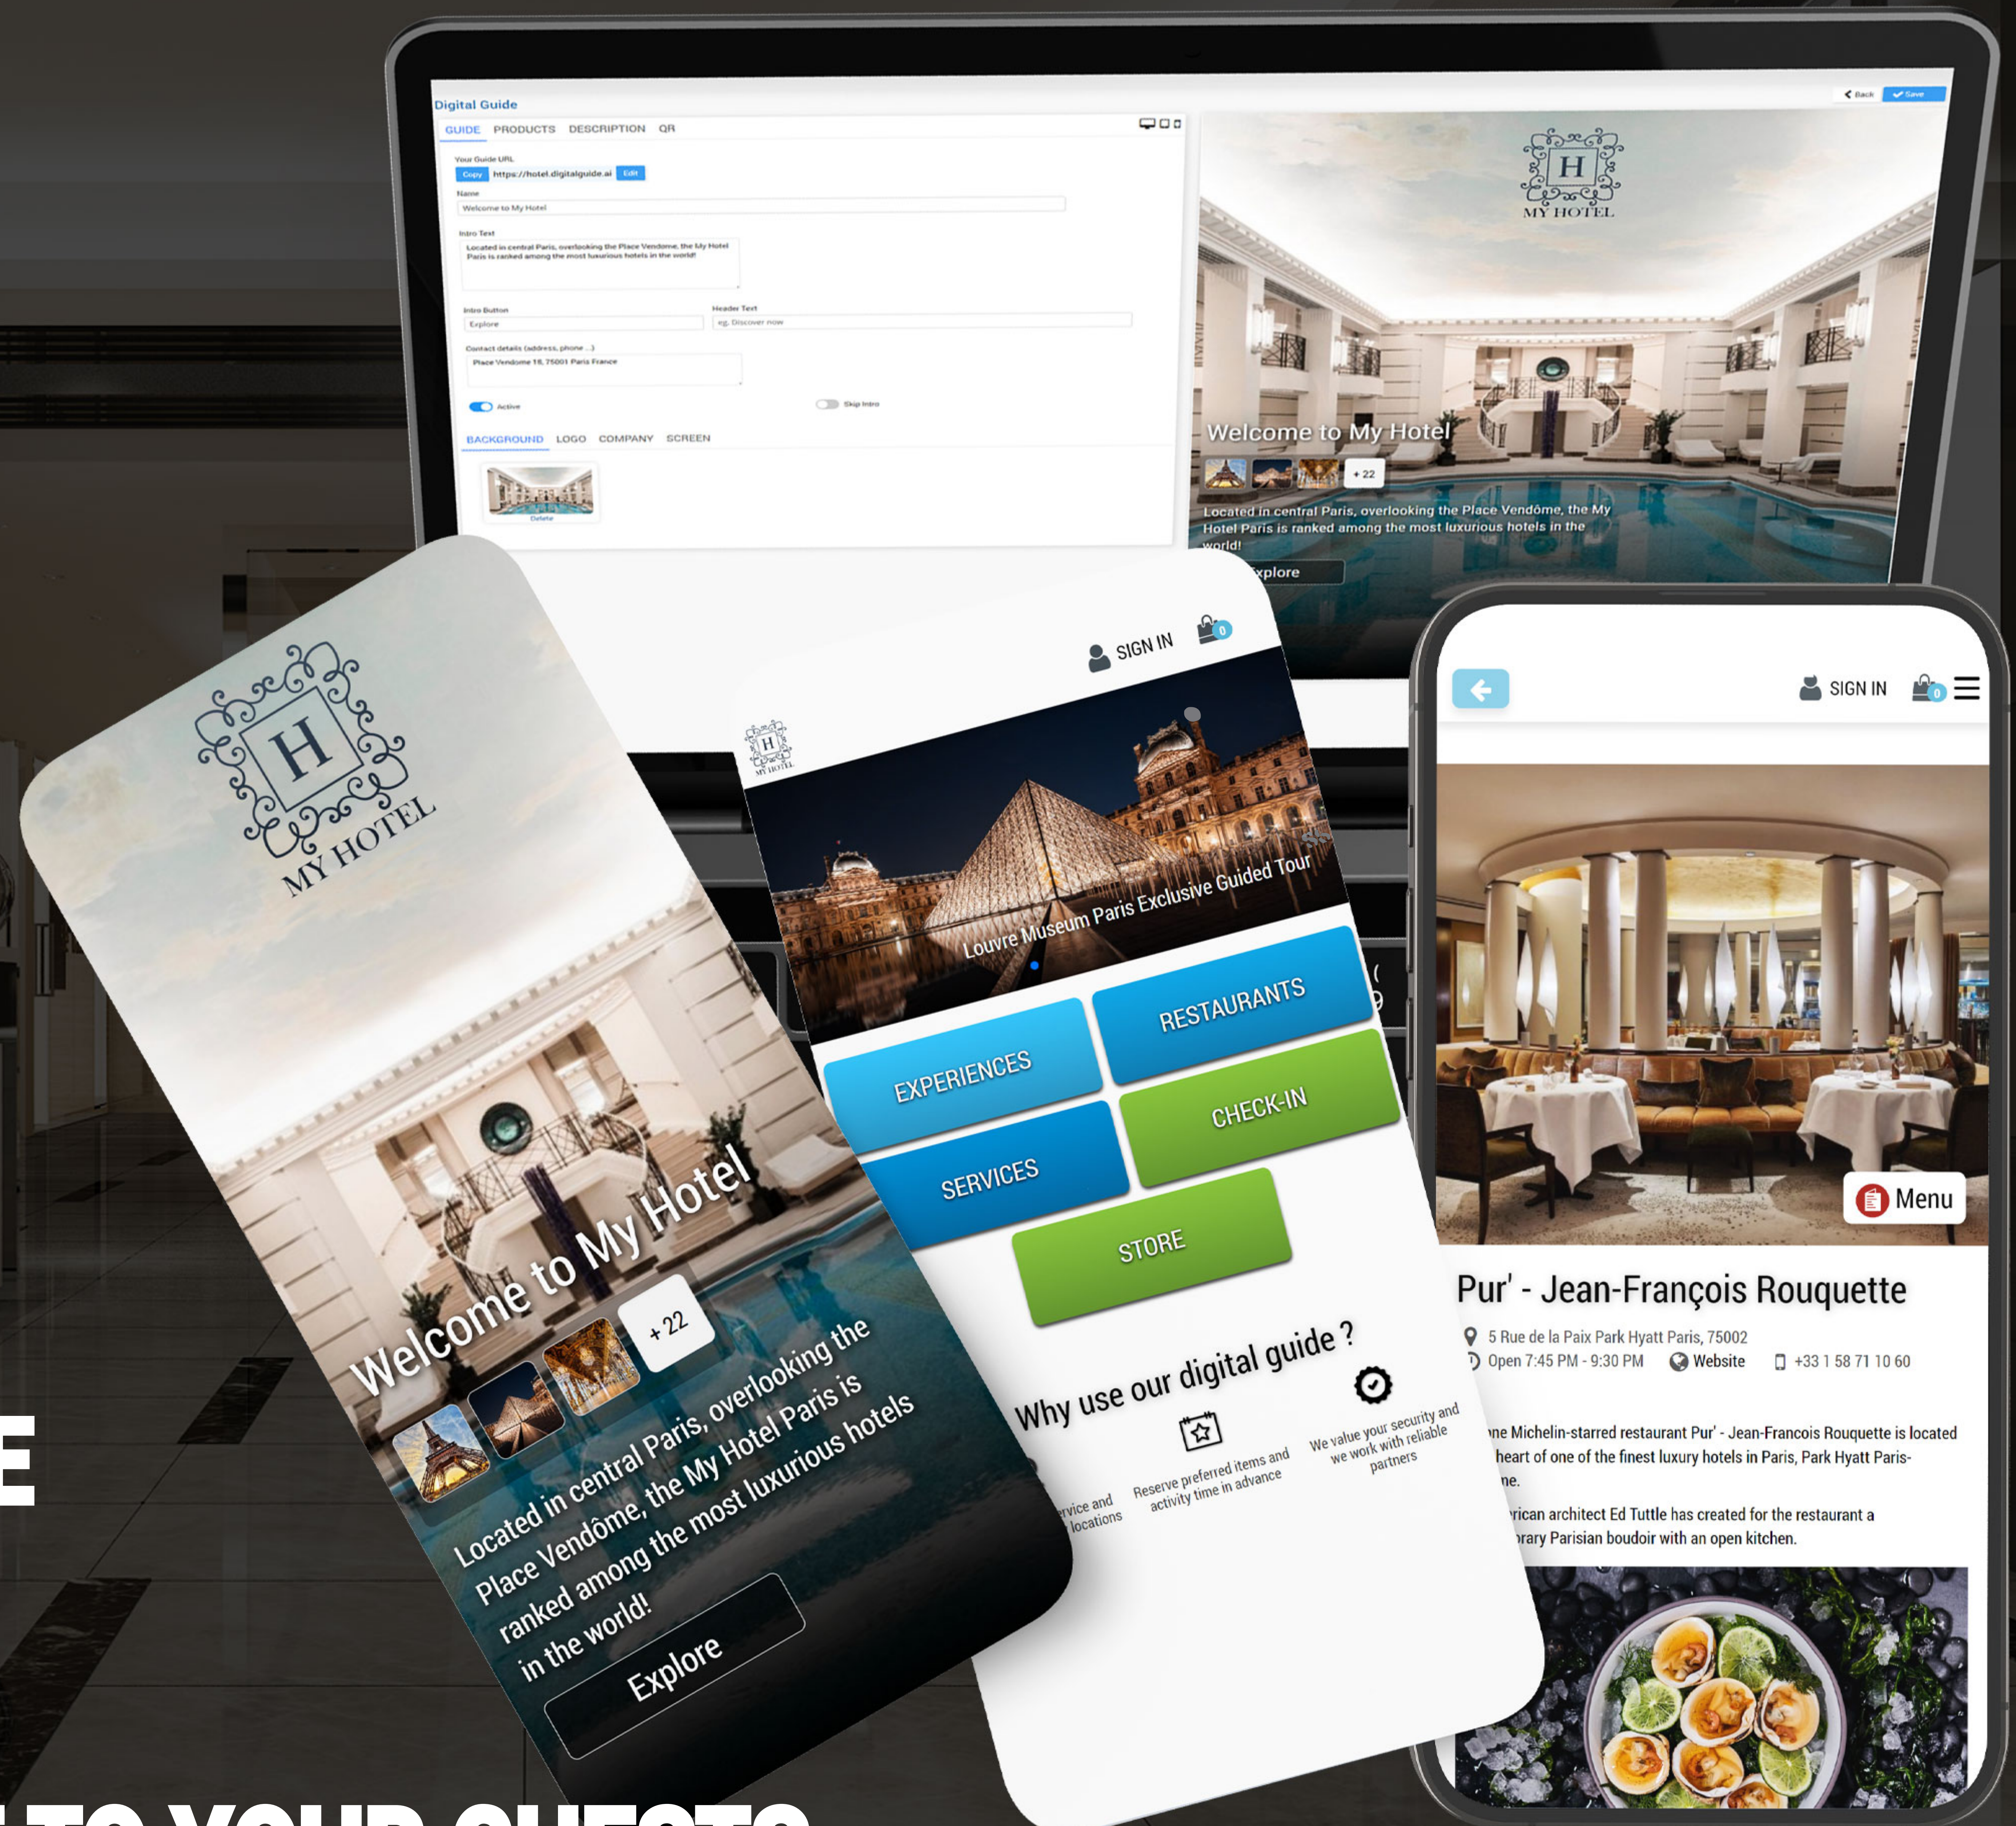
Digital Guide
GUIDE PRODUCTS DESCRIPTION QR
Back Save
Your Guide URL
Copy https://hotel.digitalguide.ai Edit
Name
Welcome to My Hotel
Intro Text
Located in central Paris, overlooking the Place Vendome, the My Hotel Paris is ranked among the most luxurious hotels in the world!
Intro Button
Explore
Header Text
eg. Discover now
Contact details (address, phone ...)
Place Vendome 15, 75001 Paris France
Active
Skip Intro
BACKGROUND LOGO COMPANY SCREEN
Delete

H
MY HOTEL
Welcome to My Hotel
+ 22
Located in central Paris, overlooking the Place Vendôme, the My Hotel Paris is ranked among the most luxurious hotels in the world!
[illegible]xplore

H
MY HOTEL
Welcome to My Hotel
+ 22
Located in central Paris, overlooking the Place Vendôme, the My Hotel Paris is ranked among the most luxurious hotels in the world!
Explore

SIGN IN
0
H
MY HOTEL
Louvre Museum Paris Exclusive Guided Tour
RESTAURANTS
EXPERIENCES
CHECK-IN
SERVICES
STORE
Why use our digital guide ?
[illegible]rvice and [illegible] locations
Reserve preferred items and activity time in advance
We value your security and we work with reliable partners

SIGN IN
0
Menu
Pur' - Jean-François Rouquette
5 Rue de la Paix Park Hyatt Paris, 75002
Open 7:45 PM - 9:30 PM
Website
+33 1 58 71 10 60
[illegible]ne Michelin-starred restaurant Pur' - Jean-Francois Rouquette is located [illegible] heart of one of the finest luxury hotels in Paris, Park Hyatt Paris-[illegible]ne.
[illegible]rican architect Ed Tuttle has created for the restaurant a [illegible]rary Parisian boudoir with an open kitchen.

E
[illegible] TO YOUR GUESTS